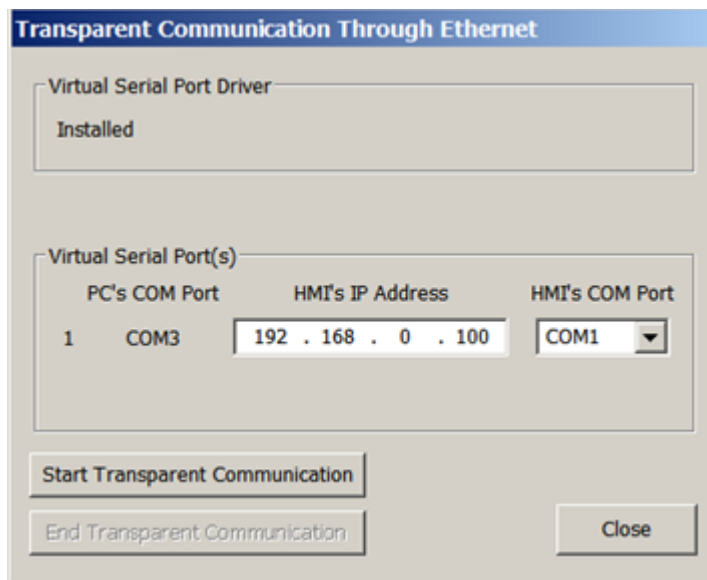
Transparent Communication Through Ethernet

Virtual Serial Port Driver

Installed

Virtual Serial Port(s)

| | PC's COM Port | HMI's IP Address | HMI's COM Port |
|---|---|---|---|
| 1 | COM3 | 192 . 168 . 0 . 100 | COM1 |

Start Transparent Communication

End Transparent Communication

Close